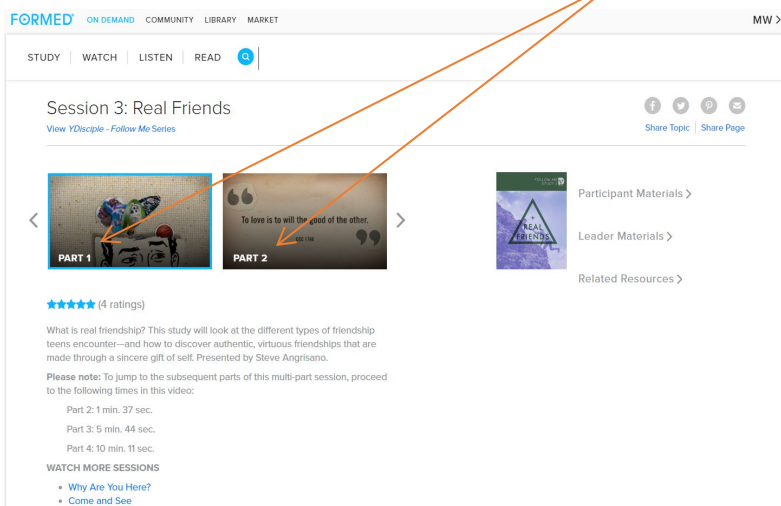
FORMED ON DEMAND COMMUNITY LIBRARY MARKET MW >

STUDY WATCH LISTEN READ

Session 3: Real Friends

View YDisciple - Follow Me Series

Share Topic | Share Page

PART 1

To love is to will the good of the other.

CCC 1766

PART 2

FOLLOW ME STUDY

REAL FRIENDS

Participant Materials >

Leader Materials >

Related Resources >

★★★★★ (4 ratings)

What is real friendship? This study will look at the different types of friendship teens encounter—and how to discover authentic, virtuous friendships that are made through a sincere gift of self. Presented by Steve Angrisano.

Please note: To jump to the subsequent parts of this multi-part session, proceed to the following times in this video:

Part 2: 1 min. 37 sec.

Part 3: 5 min. 44 sec.

Part 4: 10 min. 11 sec.

WATCH MORE SESSIONS

• Why Are You Here?
• Come and See